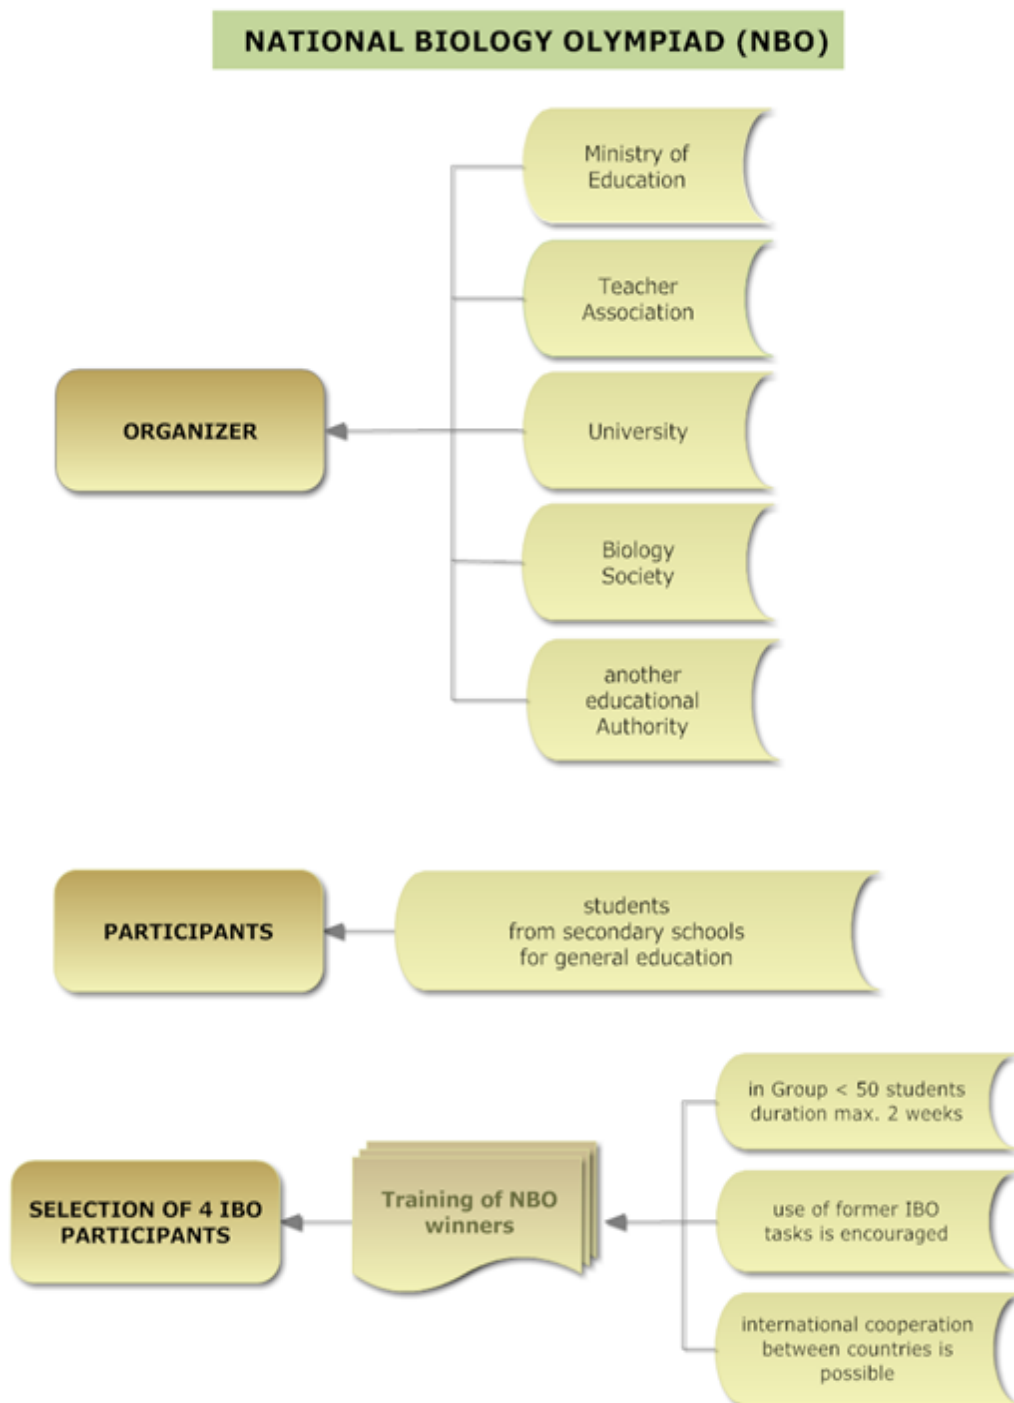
NATIONAL BIOLOGY OLYMPIAD (NBO)

Ministry of Education

Teacher Association

ORGANIZER

University

Biology Society

another educational Authority

PARTICIPANTS

students from secondary schools for general education

in Group < 50 students duration max. 2 weeks

SELECTION OF 4 IBO PARTICIPANTS

Training of NBO winners

use of former IBO tasks is encouraged

international cooperation between countries is possible